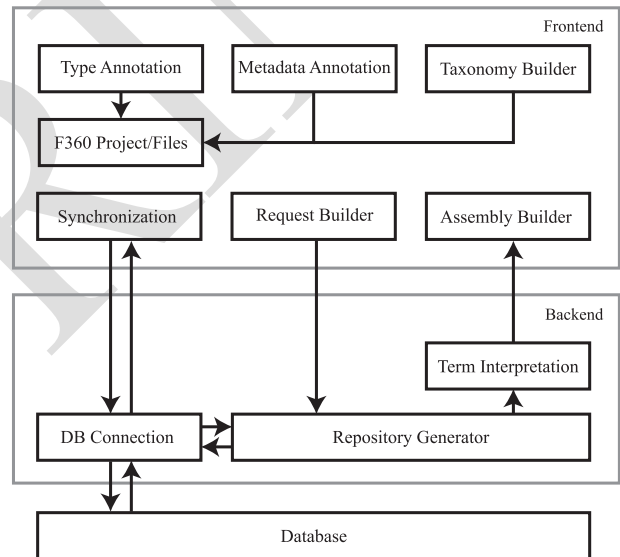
Frontend

Type Annotation

Metadata Annotation

Taxonomy Builder

F360 Project/Files

Synchronization

Request Builder

Assembly Builder

Backend

Term Interpretation

DB Connection

Repository Generator

Database